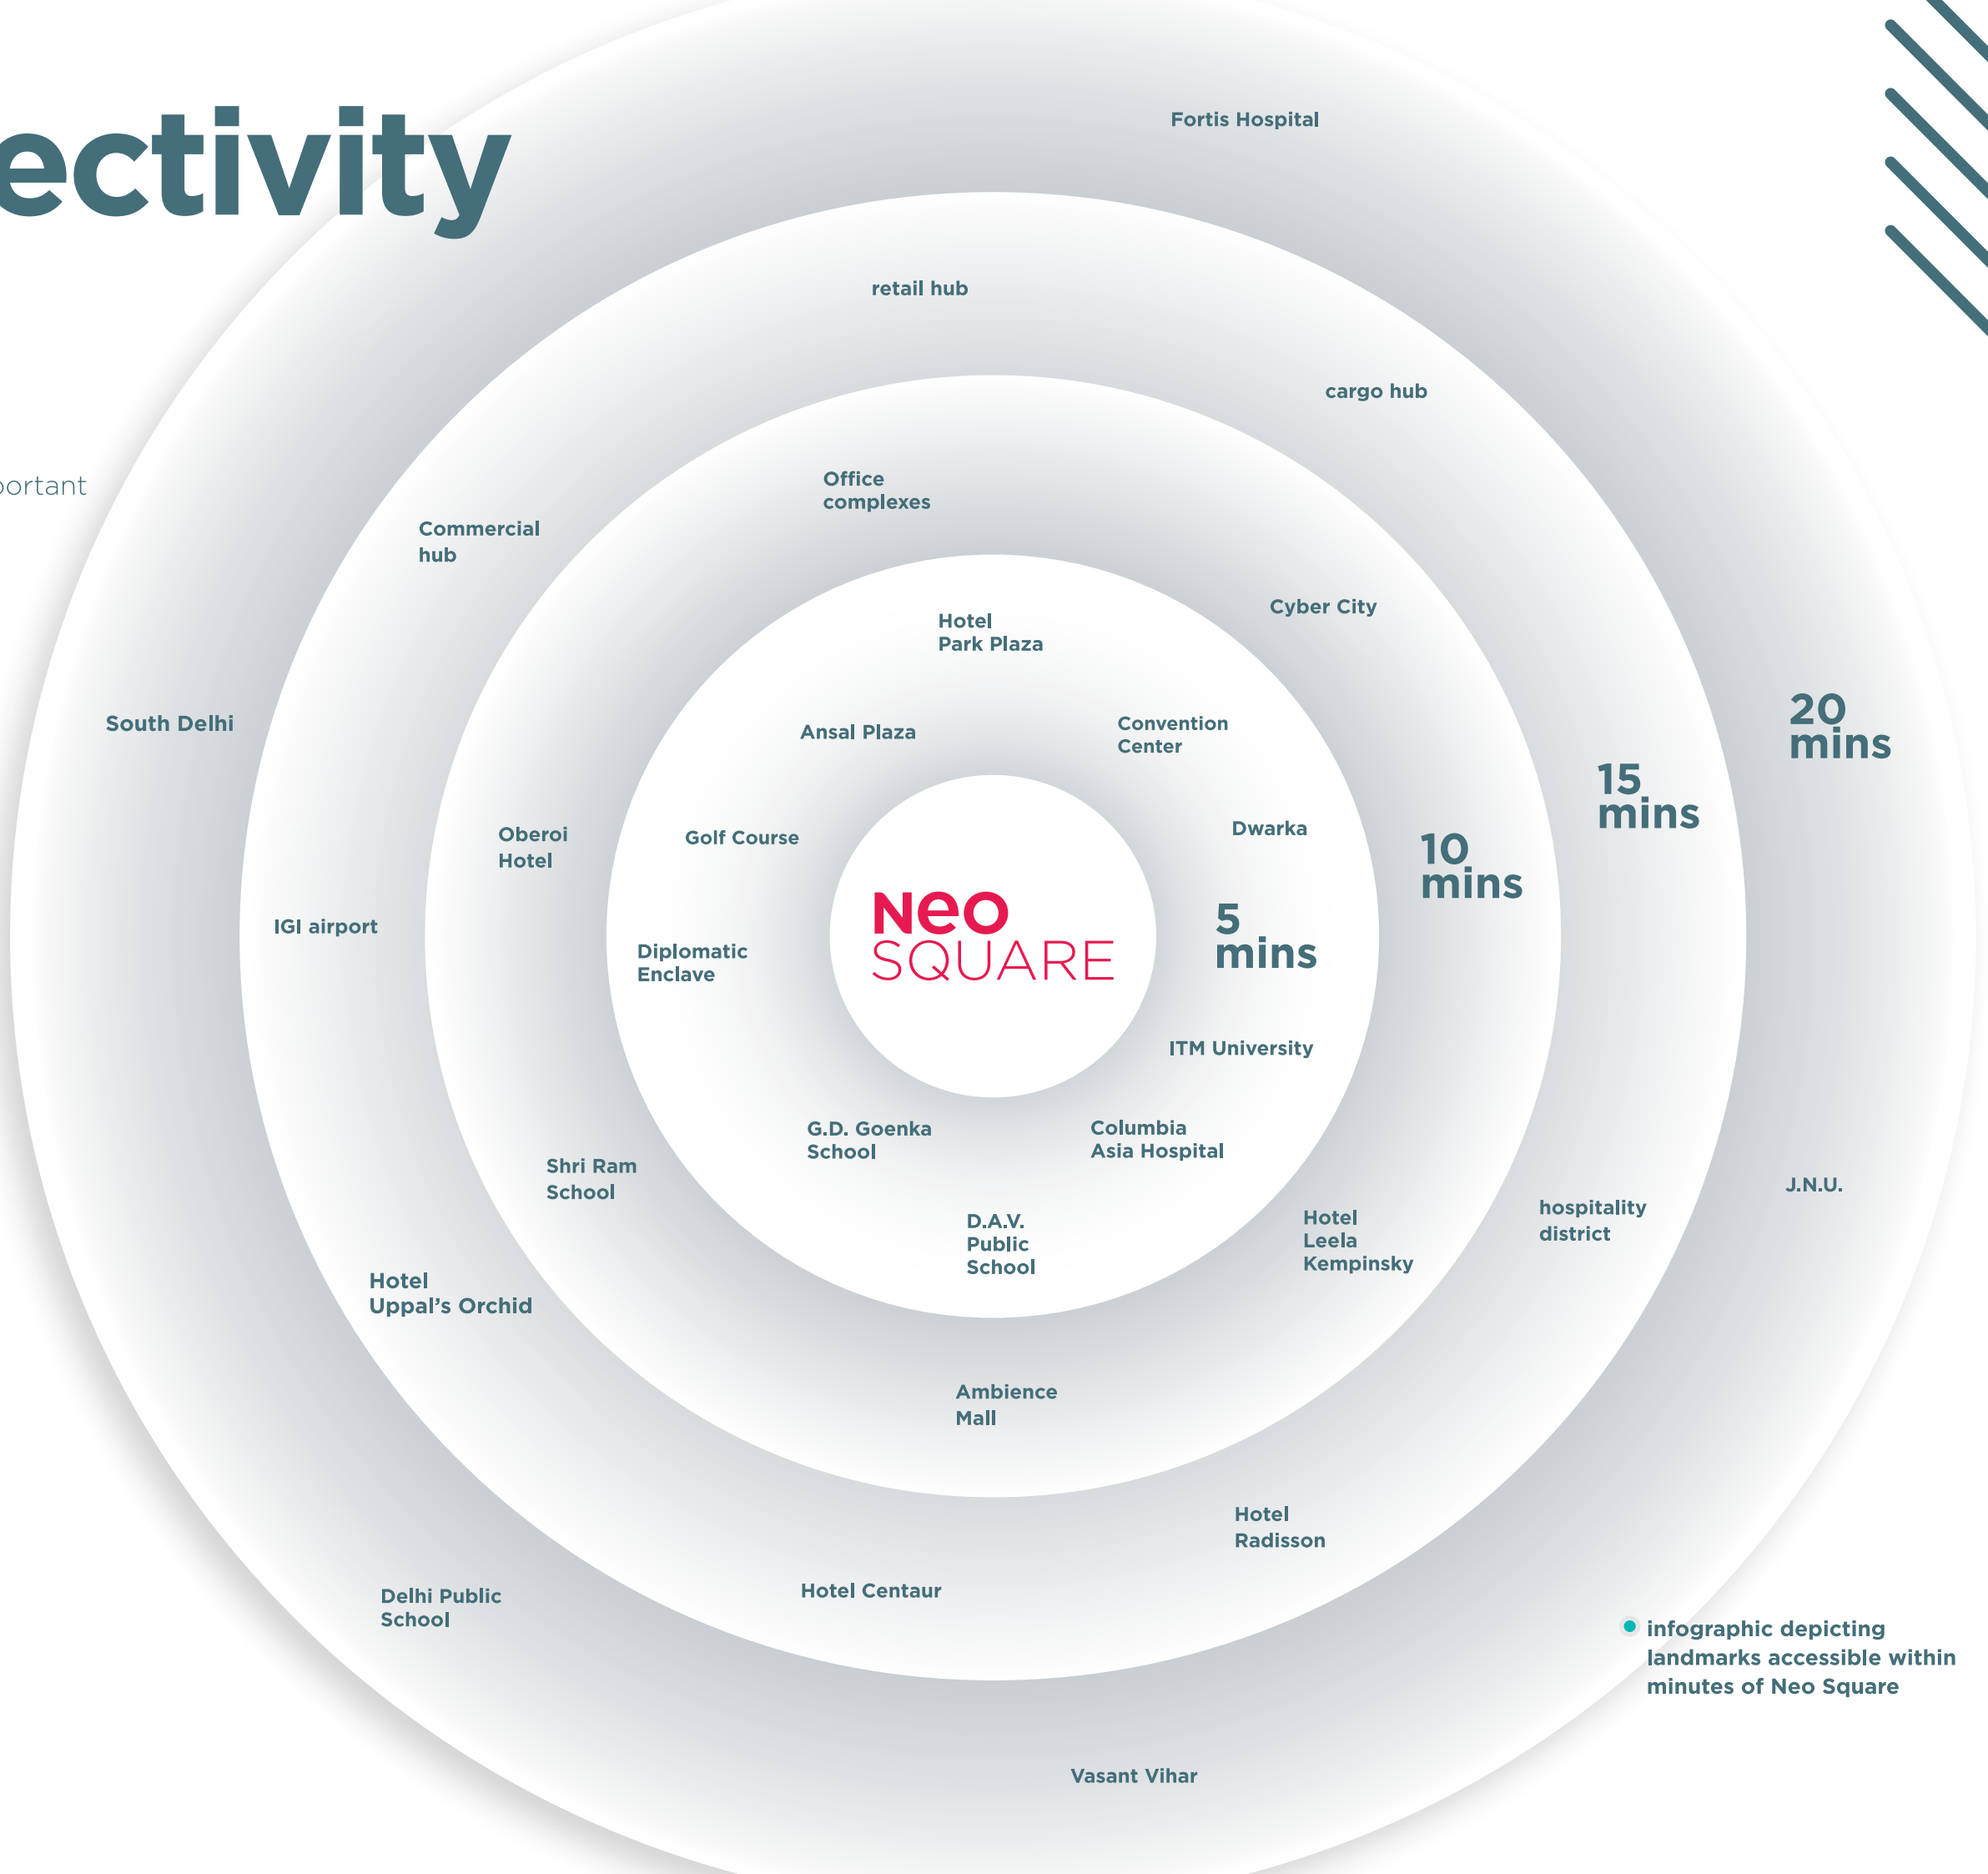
ectivity

ortant

Fortis Hospital

retail hub

cargo hub

Office complexes

Commercial hub

Cyber City

Hotel Park Plaza

South Delhi

Ansal Plaza

Convention Center

20 mins

15 mins

Oberoi Hotel

Golf Course

Dwarka

10 mins

IGI airport

Neo SQUARE

5 mins

Diplomatic Enclave

ITM University

G.D. Goenka School

Columbia Asia Hospital

Shri Ram School

J.N.U.

hospitality district

D.A.V. Public School

Hotel Leela Kempinsky

Hotel Uppal's Orchid

Ambience Mall

Hotel Radisson

Delhi Public School

Hotel Centaur

infographic depicting landmarks accessible within minutes of Neo Square

Vasant Vihar